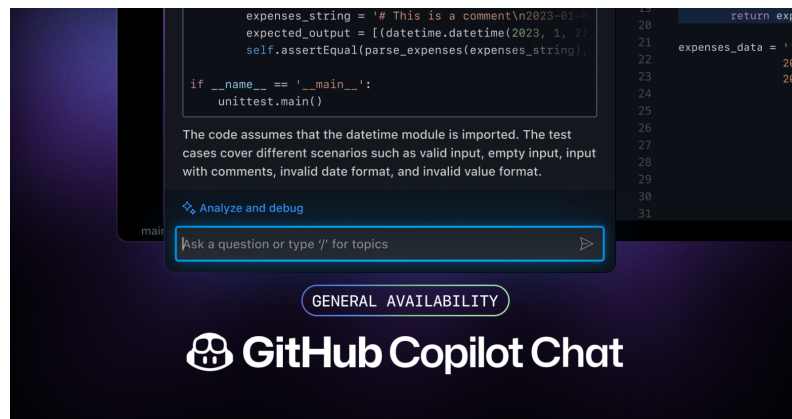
expenses_string = '# This is a comment\n2023-01-0
expected_output = [(datetime.datetime(2023, 1, 2
self.assertEqual(parse_expenses(expenses_string),

if __name__ == '__main__':
    unittest.main()

The code assumes that the datetime module is imported. The test cases cover different scenarios such as valid input, empty input, input with comments, invalid date format, and invalid value format.

Analyze and debug

Ask a question or type '/' for topics

main

20
21
22
23
24
25
26
27
28
29
30
31

return exp

expenses_data = '
20
20

GENERAL AVAILABILITY

GitHub Copilot Chat